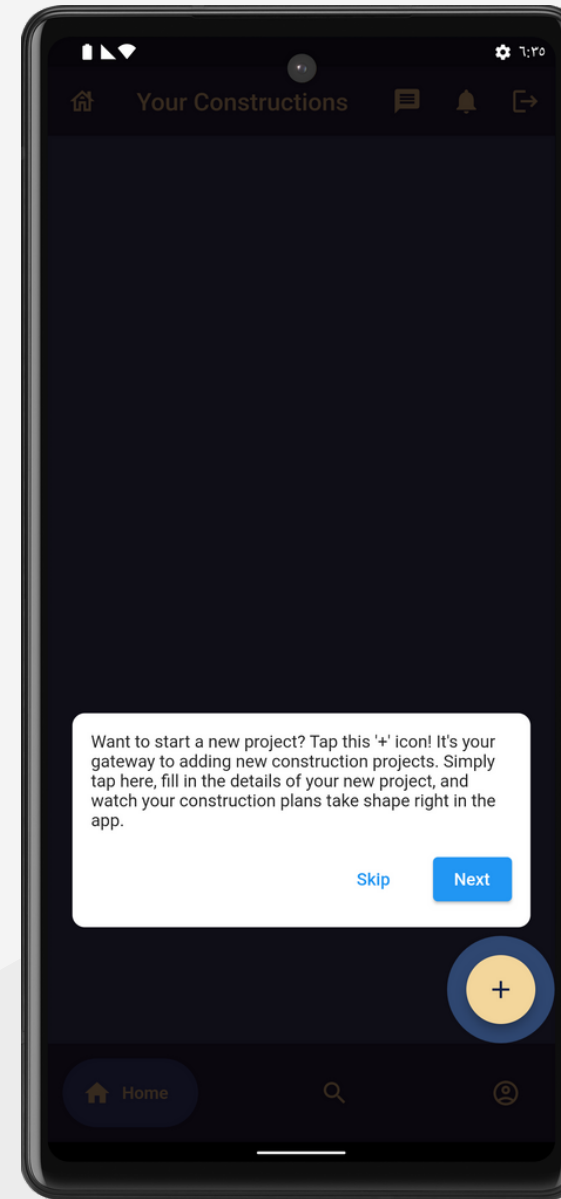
٦:٣٥

Your Constructions

Want to start a new project? Tap this '+' icon! It's your gateway to adding new construction projects. Simply tap here, fill in the details of your new project, and watch your construction plans take shape right in the app.

Skip

Next

+

Home